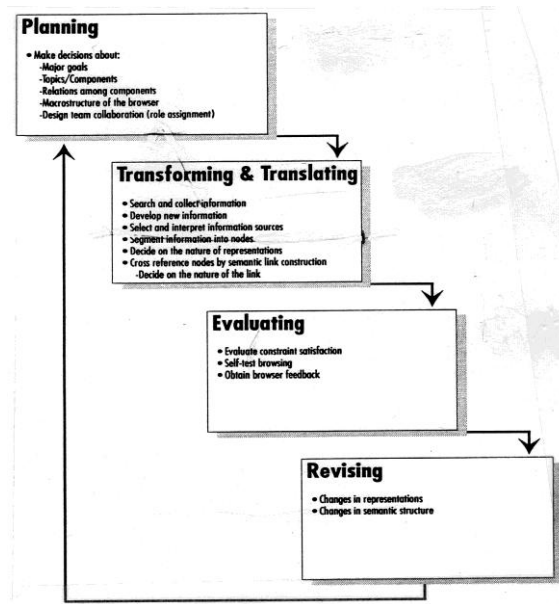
Planning

• Make decisions about:
-Major goals
-Topics/Components
-Relations among components
-Macrostructure of the browser
-Design team collaboration (role assignment)

Transforming & Translating

• Search and collect information
• Develop new information
• Select and interpret information sources
• Segment information into nodes
• Decide on the nature of representations
• Cross reference nodes by semantic link construction
-Decide on the nature of the link

Evaluating

• Evaluate constraint satisfaction
• Self-test browsing
• Obtain browser feedback

Revising

• Changes in representations
• Changes in semantic structure